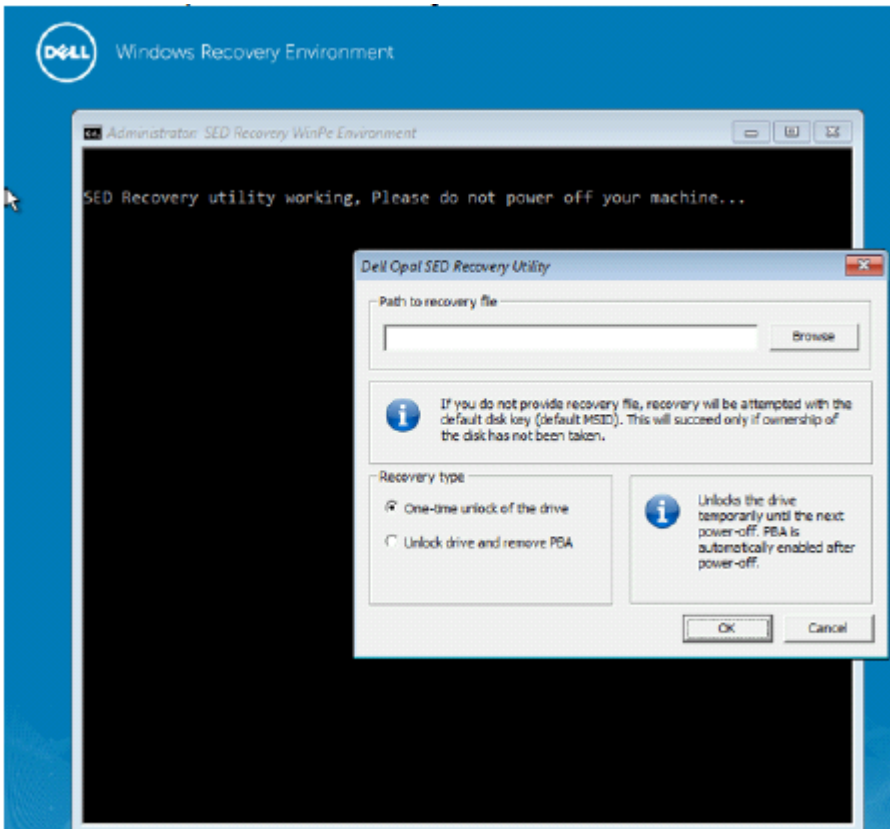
DELL Windows Recovery Environment

Administrator: SED Recovery WinPe Environment

SED Recovery utility working, Please do not power off your machine...

Dell Opal SED Recovery Utility

Path to recovery file

Browse

If you do not provide recovery file, recovery will be attempted with the default disk key (default MSID). This will succeed only if ownership of the disk has not been taken.

Recovery type

One-time unlock of the drive

Unlock drive and remove PBA

Unlocks the drive temporarily until the next power-off. PBA is automatically enabled after power-off.

OK

Cancel